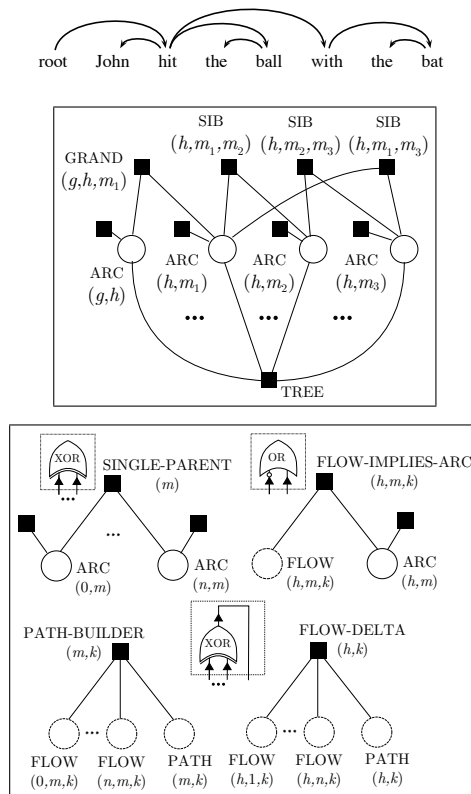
root John hit the ball with the bat

SIB $(h,m_1,m_2)$
SIB $(h,m_2,m_3)$
SIB $(h,m_1,m_3)$
GRAND $(g,h,m_1)$
ARC $(g,h)$
ARC $(h,m_1)$
ARC $(h,m_2)$
ARC $(h,m_3)$
...
...
...
TREE

XOR
...
SINGLE-PARENT $(m)$
OR
FLOW-IMPLIES-ARC $(h,m,k)$
...
ARC $(0,m)$
ARC $(n,m)$
FLOW $(h,m,k)$
ARC $(h,m)$
PATH-BUILDER $(m,k)$
XOR
...
FLOW-DELTA $(h,k)$
...
FLOW $(0,m,k)$
FLOW $(n,m,k)$
PATH $(m,k)$
...
FLOW $(h,1,k)$
FLOW $(h,n,k)$
PATH $(h,k)$